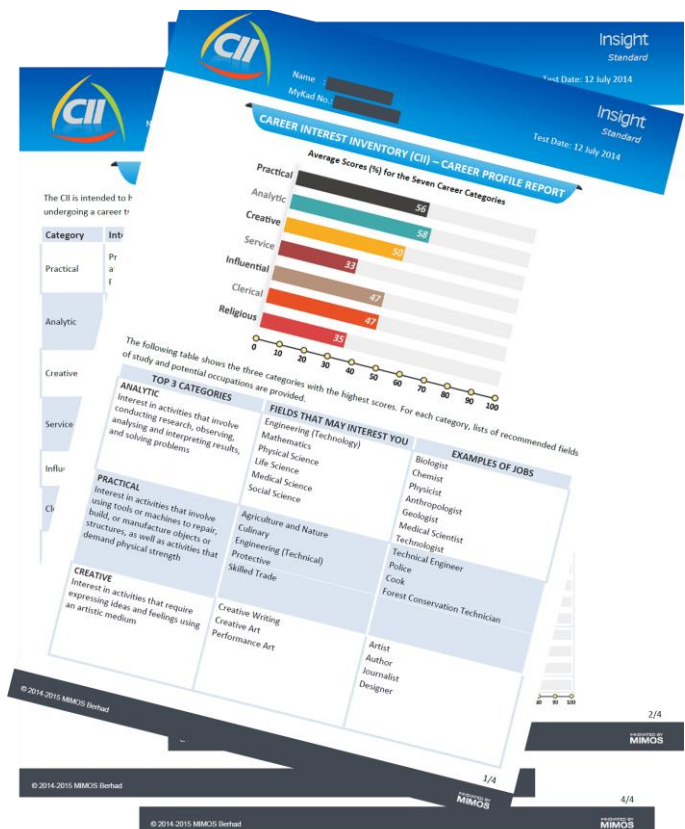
CII

Insight
Standard

Name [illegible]
MyKad No. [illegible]

Test Date: 12 July 2014

Insight
Standard

Test Date: 12 July 2014

CAREER INTEREST INVENTORY (CII) – CAREER PROFILE REPORT

Average Scores (%) for the Seven Career Categories

Practical
Analytic 56
Creative 58
Service 50
Influential 33
Clerical 47
Religious 47
35

0 10 20 30 40 50 60 70 80 90 100

The following table shows the three categories with the highest scores. For each category, lists of recommended fields of study and potential occupations are provided.

| TOP 3 CATEGORIES | FIELDS THAT MAY INTEREST YOU | EXAMPLES OF JOBS |
|---|---|---|
| ANALYTIC Interest in activities that involve conducting research, observing, analysing and interpreting results, and solving problems | Engineering (Technology) Mathematics Physical Science Life Science Medical Science Social Science | Biologist Chemist Physicist Anthropologist Geologist Medical Scientist Technologist |
| PRACTICAL Interest in activities that involve using tools or machines to repair, build, or manufacture objects or structures, as well as activities that demand physical strength | Agriculture and Nature Culinary Engineering (Technical) Protective Skilled Trade | Technical Engineer Police Cook Forest Conservation Technician |
| CREATIVE Interest in activities that require expressing ideas and feelings using an artistic medium | Creative Writing Creative Art Performance Art | Artist Author Journalist Designer |

© 2014-2015 MIMOS Berhad
1/4

The CII is intended to h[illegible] undergoing a career t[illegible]

| Category | Int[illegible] |
|---|---|
| Practical | Pr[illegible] |
| Analytic | |
| Creative | |
| Service | |
| Influ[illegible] | |
| Cl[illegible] | |

2/4
INNOVATED BY MIMOS

© 2014-2015 MIMOS Berhad
INNOVATED BY MIMOS

4/4
© 2014-2015 MIMOS Berhad
INNOVATED BY MIMOS